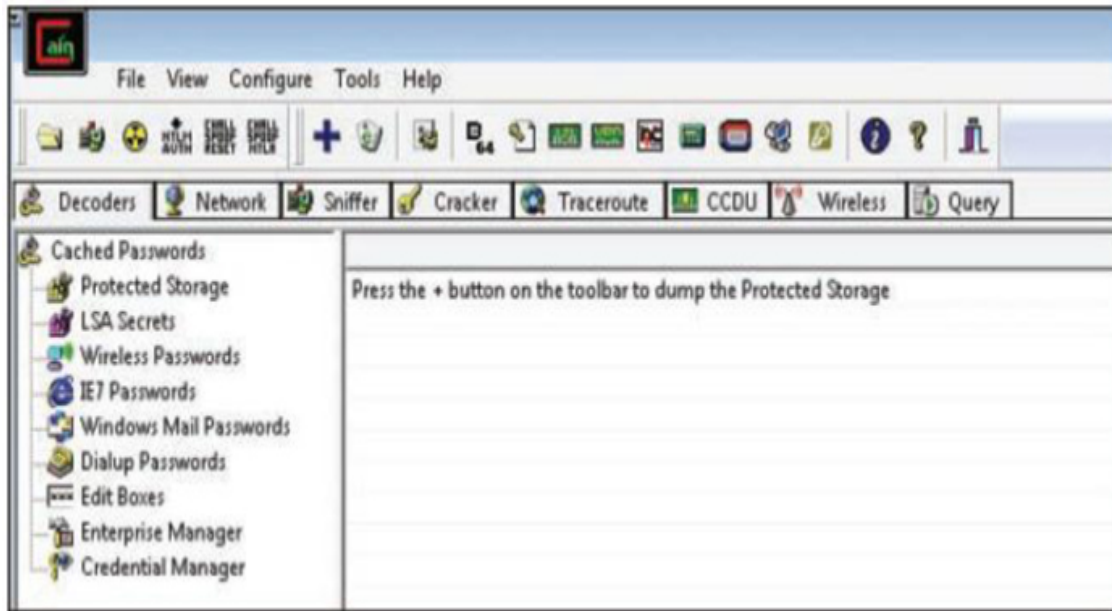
File View Configure Tools Help

Decoders Network Sniffer Cracker Traceroute CCDU Wireless Query

Cached Passwords
Protected Storage
LSA Secrets
Wireless Passwords
IE7 Passwords
Windows Mail Passwords
Dialup Passwords
Edit Boxes
Enterprise Manager
Credential Manager

Press the + button on the toolbar to dump the Protected Storage